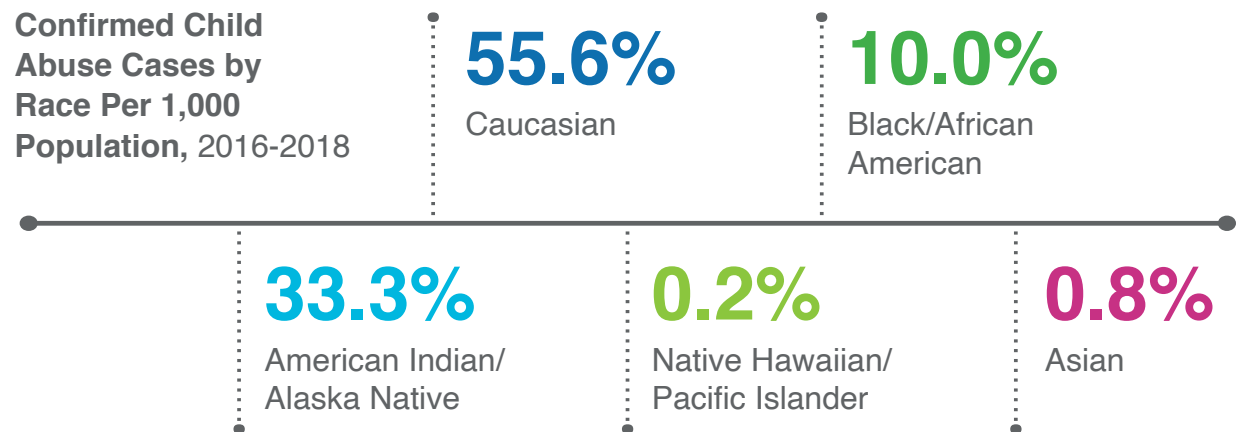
**Confirmed Child Abuse Cases by Race Per 1,000 Population,** 2016-2018

55.6%
Caucasian

10.0%
Black/African American

33.3%
American Indian/ Alaska Native

0.2%
Native Hawaiian/ Pacific Islander

0.8%
Asian